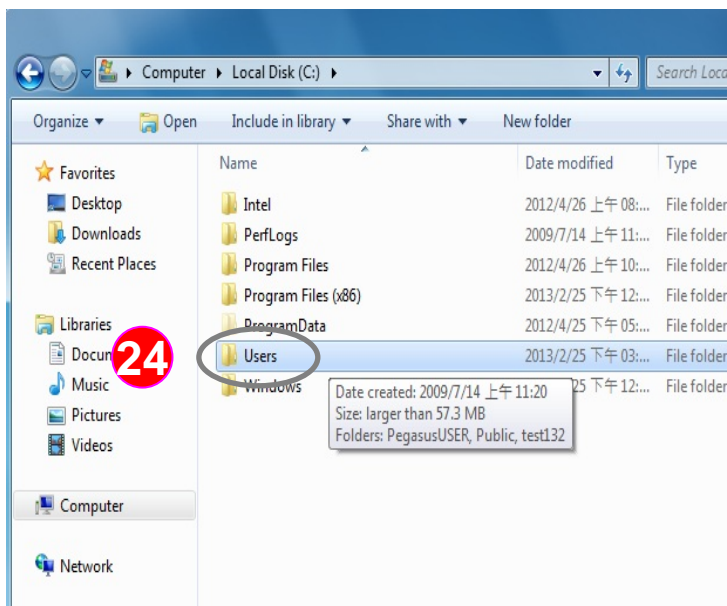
Computer ▸ Local Disk (C:) ▸

Search Loca

Organize ▾ Open Include in library ▾ Share with ▾ New folder

Favorites
Desktop
Downloads
Recent Places

Libraries
Docum
Music
Pictures
Videos

Computer

Network

24

| Name | Date modified | Type |
|---|---|---|
| Intel | 2012/4/26 上午 08:... | File folder |
| PerfLogs | 2009/7/14 上午 11:... | File folder |
| Program Files | 2012/4/26 上午 10:... | File folder |
| Program Files (x86) | 2013/2/25 下午 12:... | File folder |
| ProgramData | 2012/4/25 下午 05:... | File folder |
| Users | 2013/2/25 下午 03:... | File folder |
| Windows | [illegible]25 下午 12:... | File folder |

Date created: 2009/7/14 上午 11:20
Size: larger than 57.3 MB
Folders: PegasusUSER, Public, test132